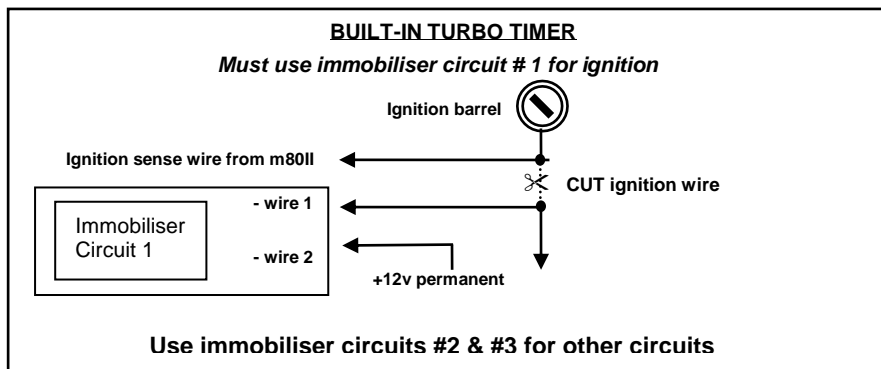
BUILT-IN TURBO TIMER
Must use immobiliser circuit # 1 for ignition

Ignition barrel

Ignition sense wire from m80II

CUT ignition wire

Immobiliser Circuit 1

- wire 1

- wire 2

+12v permanent

Use immobiliser circuits #2 & #3 for other circuits